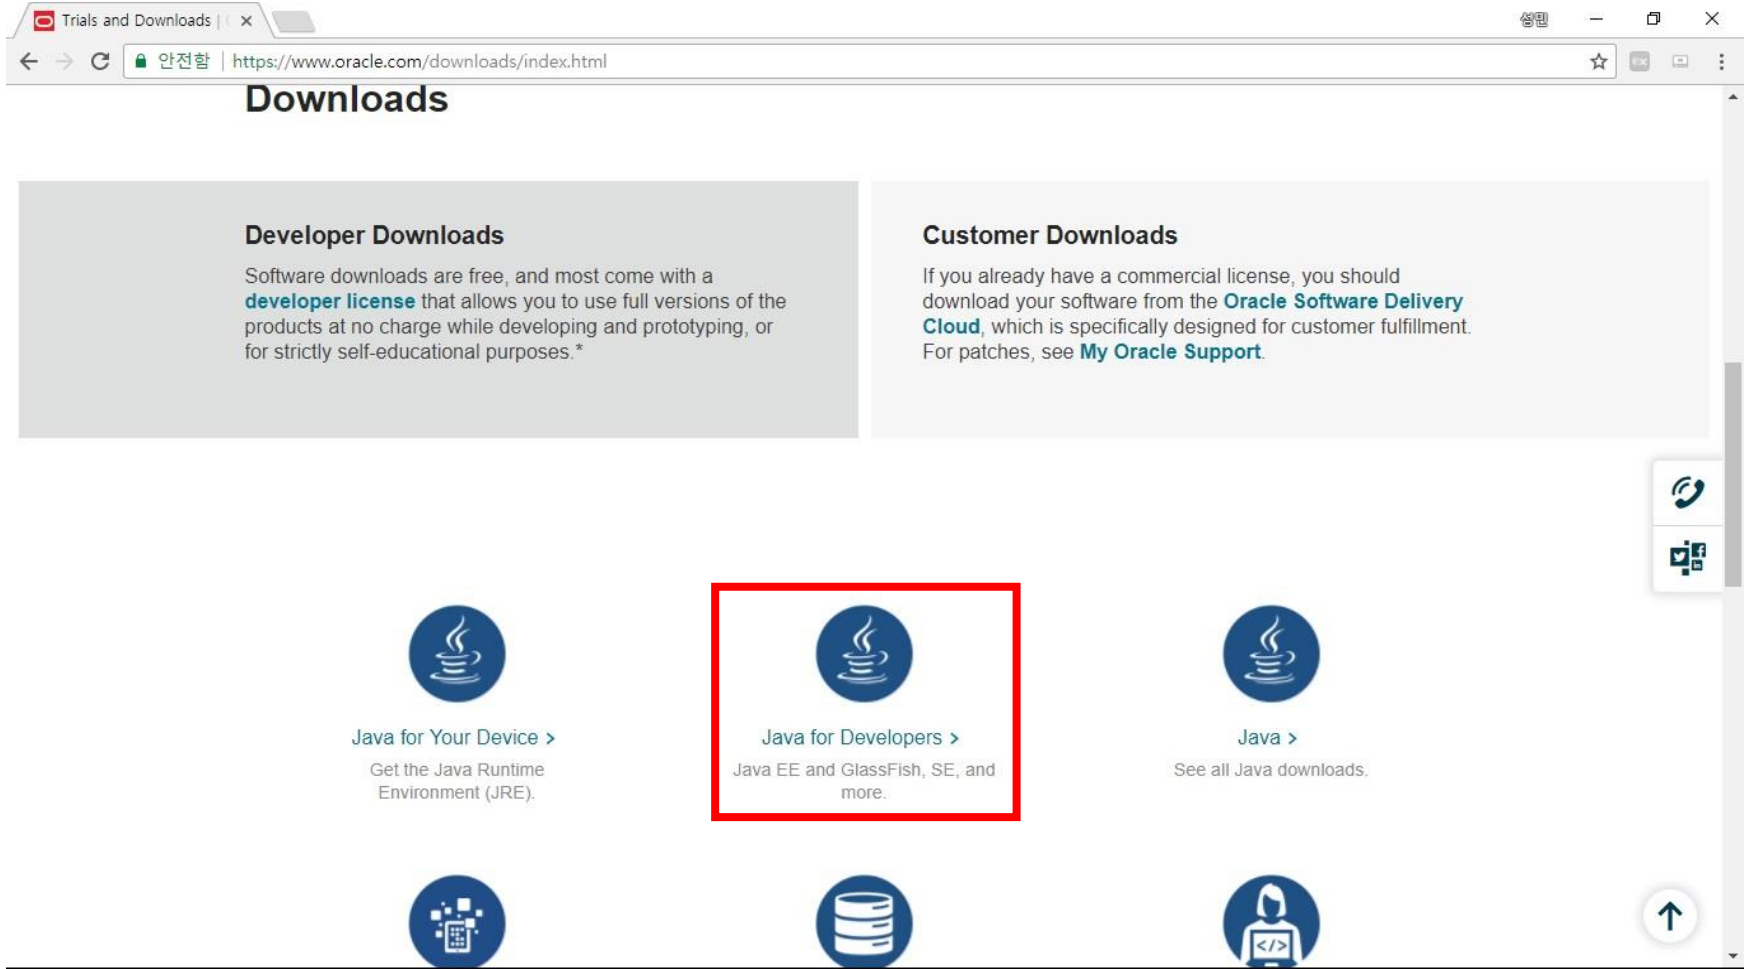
Trials and Downloads | ×

성민

안전함 | https://www.oracle.com/downloads/index.html

Downloads

Developer Downloads

Software downloads are free, and most come with a developer license that allows you to use full versions of the products at no charge while developing and prototyping, or for strictly self-educational purposes.*

Customer Downloads

If you already have a commercial license, you should download your software from the Oracle Software Delivery Cloud, which is specifically designed for customer fulfillment. For patches, see My Oracle Support.

Java for Your Device >

Get the Java Runtime Environment (JRE).

Java for Developers >

Java EE and GlassFish, SE, and more.

Java >

See all Java downloads.

</>